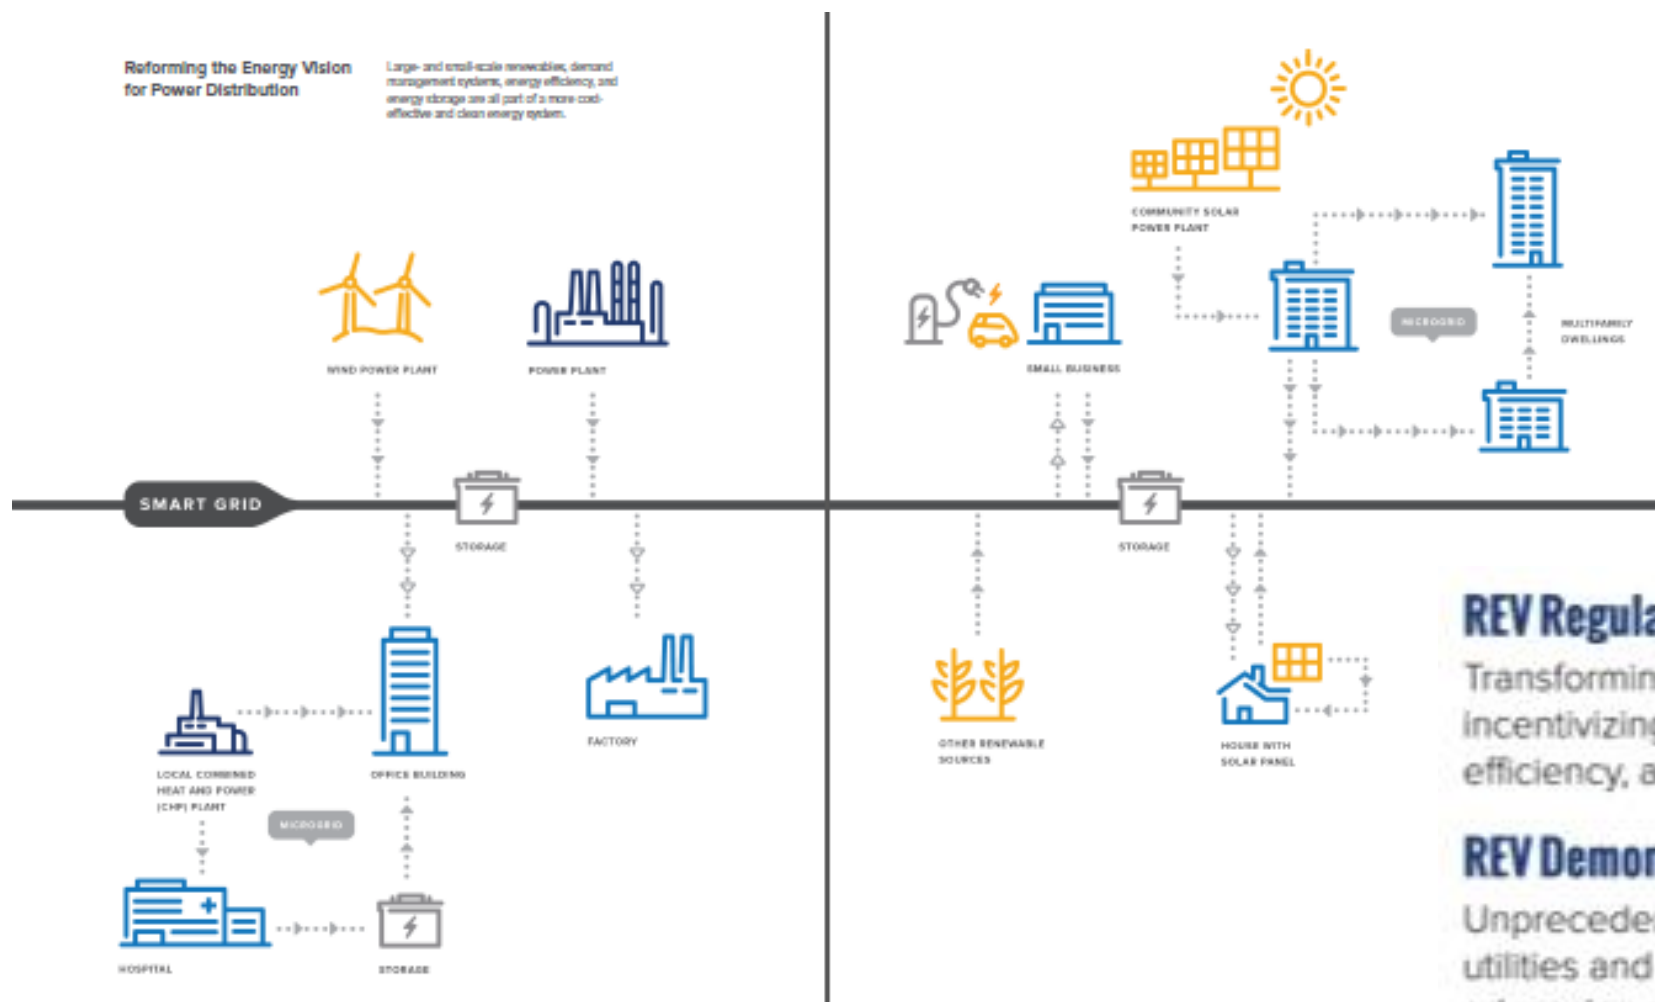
Reforming the Energy Vision for Power Distribution

Large- and small-scale renewables, demand management systems, energy efficiency, and energy storage are all part of a more cost-effective and clean energy system.

WIND POWER PLANT

POWER PLANT

SMART GRID

STORAGE

LOCAL COMBINED HEAT AND POWER (CHP) PLANT

OFFICE BUILDING

FACTORY

MICROGRID

HOSPITAL

STORAGE

COMMUNITY SOLAR POWER PLANT

SMALL BUSINESS

MICROGRID

MULTIFAMILY DWELLINGS

STORAGE

OTHER RENEWABLE SOURCES

HOUSE WITH SOLAR PANEL

REV Regula

Transformin incentivizin efficiency, a

REV Demon

Unprecede utilities and